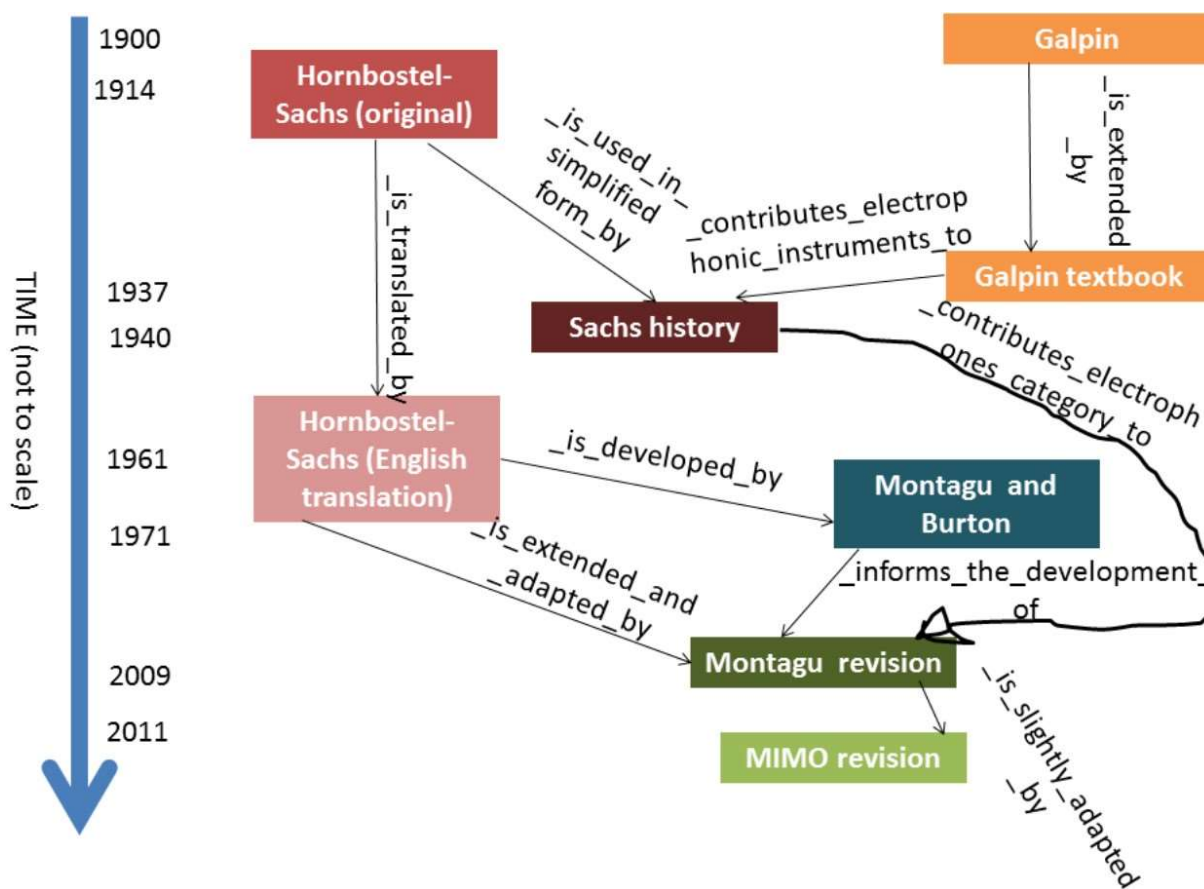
TIME (not to scale)

1900
1914
1937
1940
1961
1971
2009
2011

Hornbostel-Sachs (original)

Galpin

_is_extended_by

_is_used_in_simplified form_by

_contributes_electrophonic_instruments_to

Galpin textbook

_is_translated_by

Sachs history

_contributes_electrophones_category_to

Hornbostel-Sachs (English translation)

_is_developed_by

Montagu and Burton

_is_extended_and_adapted_by

_informs_the_development_of

Montagu revision

_is_slightly_adapted_by

MIMO revision